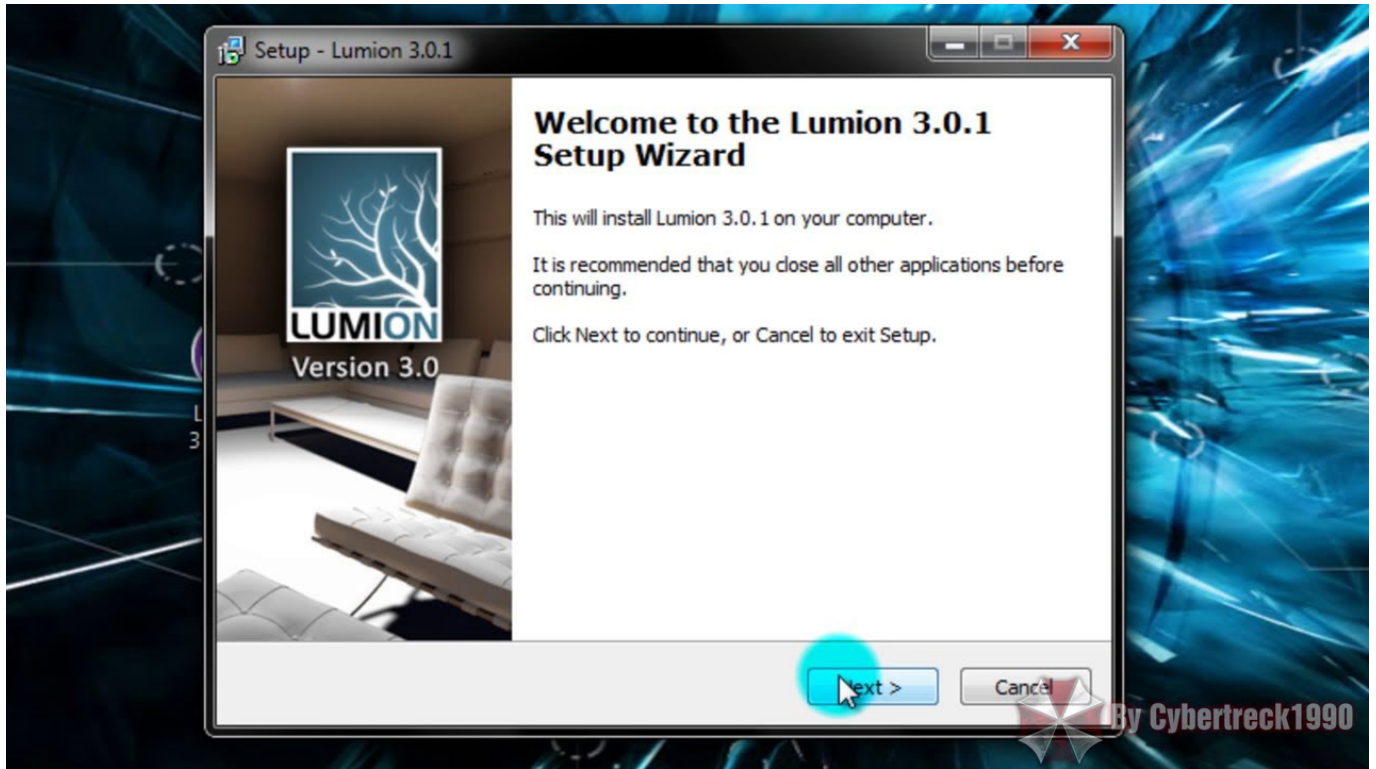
Setup - Lumion 3.0.1

LUMION
Version 3.0

Welcome to the Lumion 3.0.1 Setup Wizard

This will install Lumion 3.0.1 on your computer.

It is recommended that you close all other applications before continuing.

Click Next to continue, or Cancel to exit Setup.

Next >

Cancel

By Cybertreck1990